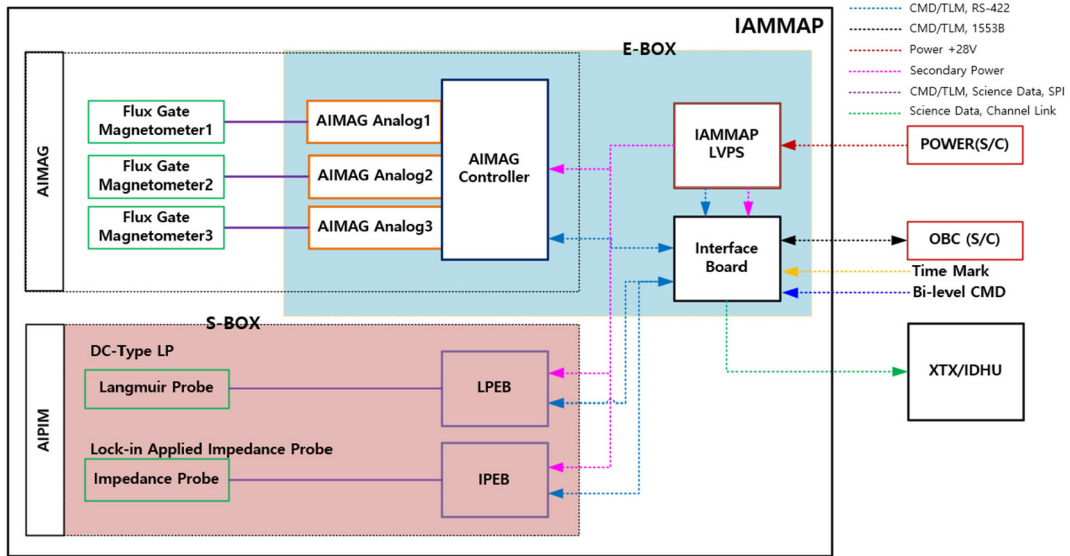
CMD/TLM, RS-422
CMD/TLM, 1553B
Power +28V
Secondary Power
CMD/TLM, Science Data, SPI
Science Data, Channel Link

IAMMAP

E-BOX

AIMAG

Flux Gate Magnetometer1
Flux Gate Magnetometer2
Flux Gate Magnetometer3

AIMAG Analog1
AIMAG Analog2
AIMAG Analog3

AIMAG Controller

IAMMAP LVPS

POWER(S/C)

Interface Board

OBC (S/C)

Time Mark
Bi-level CMD

S-BOX

AIPIM

DC-Type LP

Langmuir Probe

LPEB

XTX/IDHU

Lock-in Applied Impedance Probe

Impedance Probe

IPEB